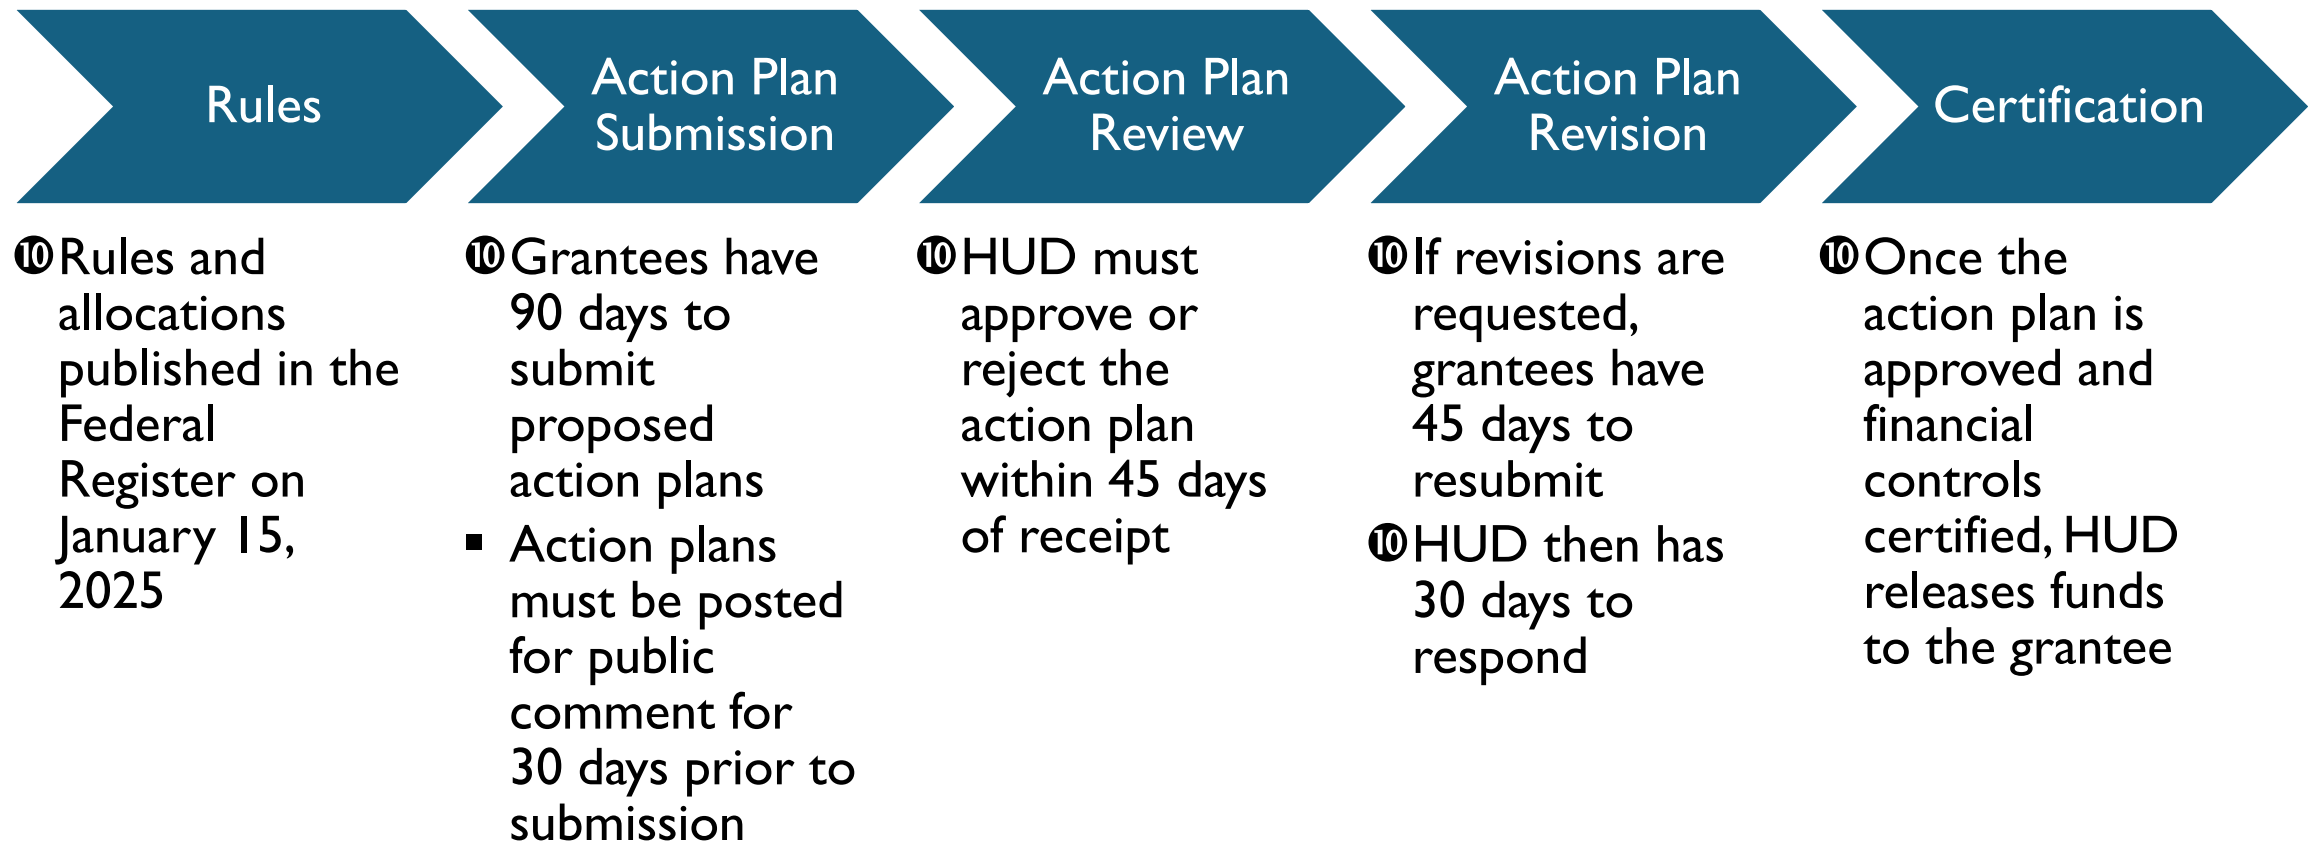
Rules

Action Plan Submission

Action Plan Review

Action Plan Revision

Certification

❿Rules and allocations published in the Federal Register on January 15, 2025

❿Grantees have 90 days to submit proposed action plans

▪ Action plans must be posted for public comment for 30 days prior to submission

❿HUD must approve or reject the action plan within 45 days of receipt

❿If revisions are requested, grantees have 45 days to resubmit

❿HUD then has 30 days to respond

❿Once the action plan is approved and financial controls certified, HUD releases funds to the grantee